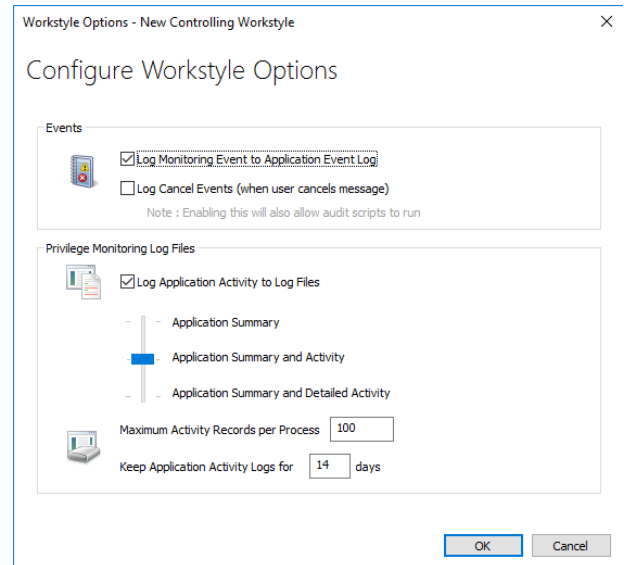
Workstyle Options - New Controlling Workstyle

×

Configure Workstyle Options

Events

☑ Log Monitoring Event to Application Event Log

☐ Log Cancel Events (when user cancels message)

Note : Enabling this will also allow audit scripts to run

Privilege Monitoring Log Files

☑ Log Application Activity to Log Files

Application Summary

Application Summary and Activity

Application Summary and Detailed Activity

Maximum Activity Records per Process 100

Keep Application Activity Logs for 14 days

OK

Cancel